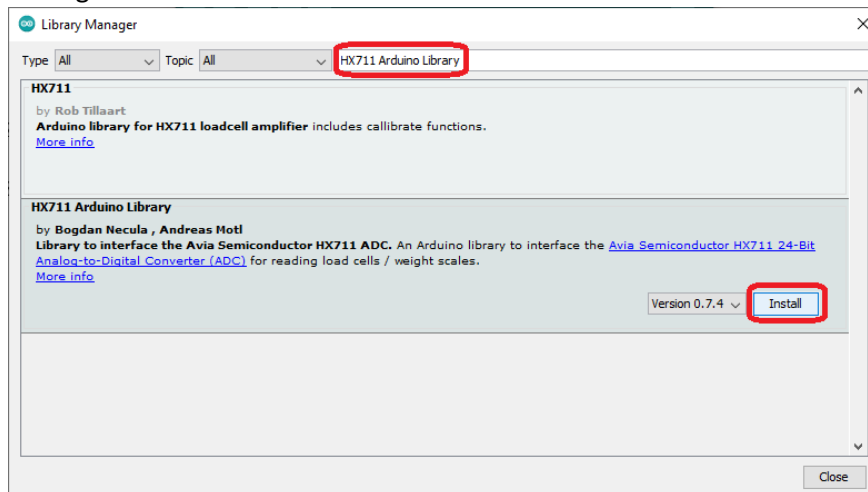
Library Manager

Type All Topic All HX711 Arduino Library

HX711
by Rob Tillaart
Arduino library for HX711 loadcell amplifier includes callibrate functions.
More info

HX711 Arduino Library
by Bogdan Necula , Andreas Motl
Library to interface the Avia Semiconductor HX711 ADC. An Arduino library to interface the Avia Semiconductor HX711 24-Bit Analog-to-Digital Converter (ADC) for reading load cells / weight scales.
More info

Version 0.7.4 Install

Close